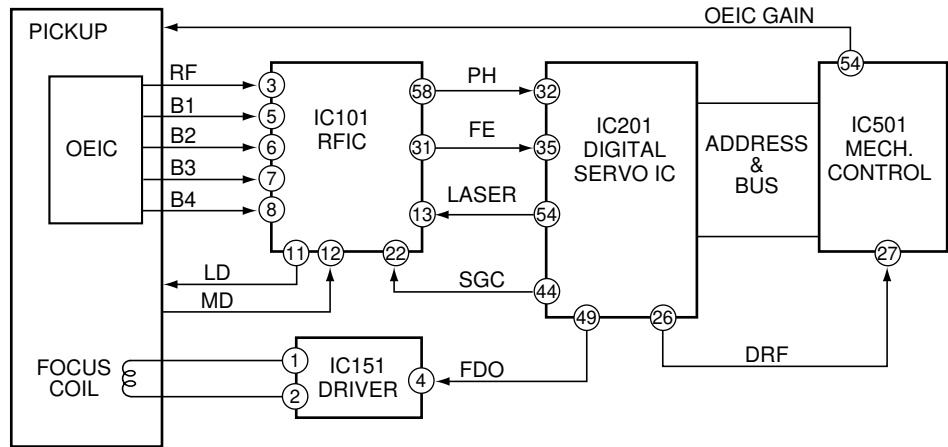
PICKUP

OEIC GAIN

54

OEIC

RF
B1
B2
B3
B4

3
5
6
7
8

IC101
RFIC

58
31
13

PH
FE
LASER

32
35
54

IC201
DIGITAL
SERVO IC

ADDRESS
&
BUS

IC501
MECH.
CONTROL

11
12
22

LD
MD

SGC

44

49
26

27

DRF

FOCUS
COIL

1
2

IC151
DRIVER

4

FDO